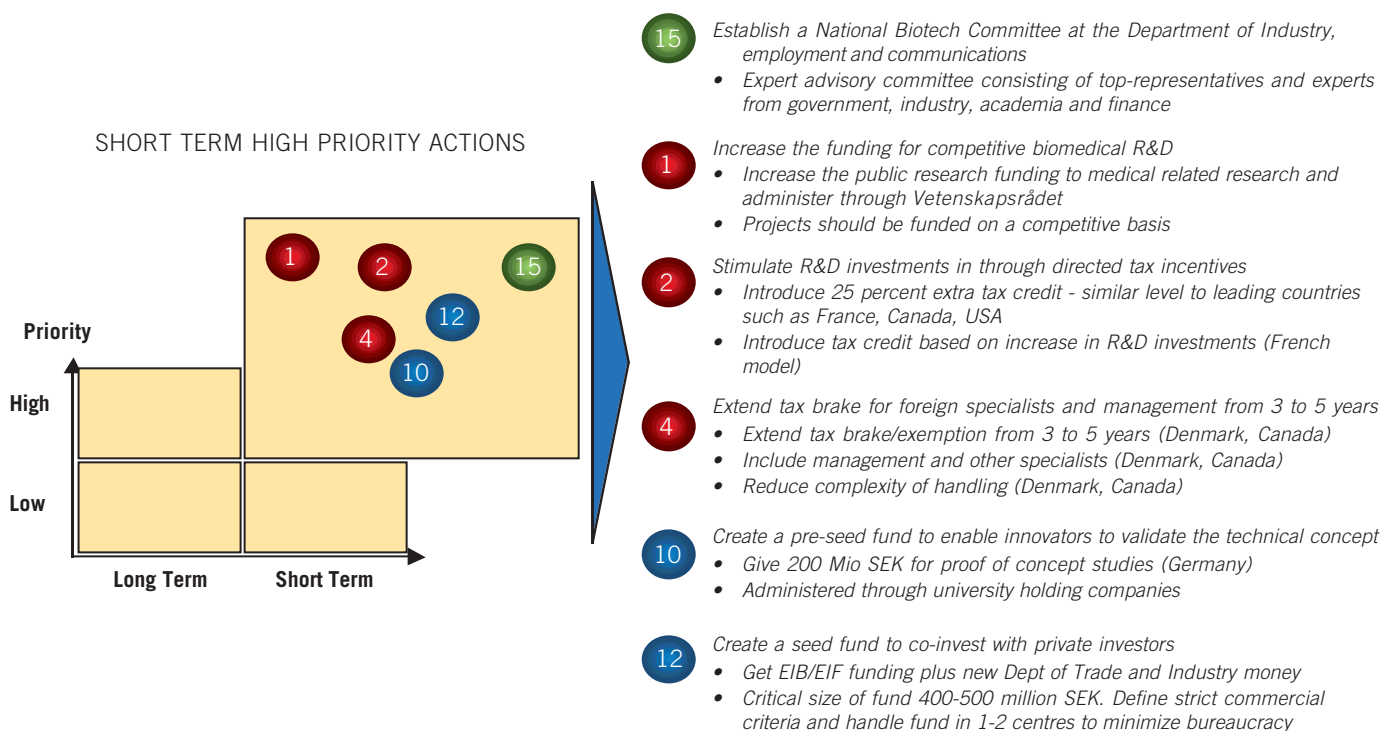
SHORT TERM HIGH PRIORITY ACTIONS

1 2 15 12 4 10

Priority

High

Low

Long Term

Short Term

15 Establish a National Biotech Committee at the Department of Industry, employment and communications
• Expert advisory committee consisting of top-representatives and experts from government, industry, academia and finance

1 Increase the funding for competitive biomedical R&D
• Increase the public research funding to medical related research and administer through Vetenskapsrådet
• Projects should be funded on a competitive basis

2 Stimulate R&D investments in through directed tax incentives
• Introduce 25 percent extra tax credit - similar level to leading countries such as France, Canada, USA
• Introduce tax credit based on increase in R&D investments (French model)

4 Extend tax brake for foreign specialists and management from 3 to 5 years
• Extend tax brake/exemption from 3 to 5 years (Denmark, Canada)
• Include management and other specialists (Denmark, Canada)
• Reduce complexity of handling (Denmark, Canada)

10 Create a pre-seed fund to enable innovators to validate the technical concept
• Give 200 Mio SEK for proof of concept studies (Germany)
• Administered through university holding companies

12 Create a seed fund to co-invest with private investors
• Get EIB/EIF funding plus new Dept of Trade and Industry money
• Critical size of fund 400-500 million SEK. Define strict commercial criteria and handle fund in 1-2 centres to minimize bureaucracy